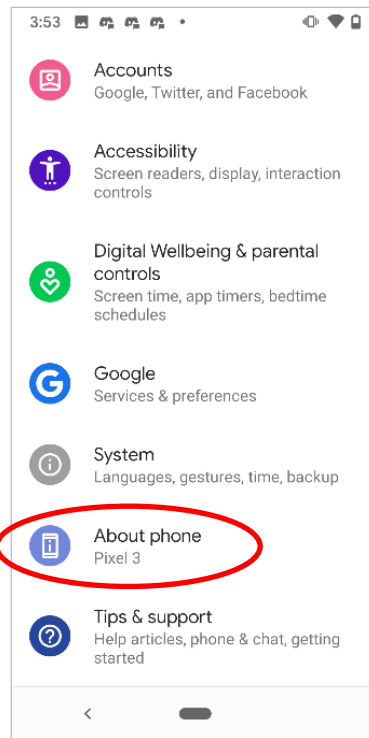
3:53

Accounts
Google, Twitter, and Facebook

Accessibility
Screen readers, display, interaction controls

Digital Wellbeing & parental controls
Screen time, app timers, bedtime schedules

Google
Services & preferences

System
Languages, gestures, time, backup

About phone
Pixel 3

Tips & support
Help articles, phone & chat, getting started